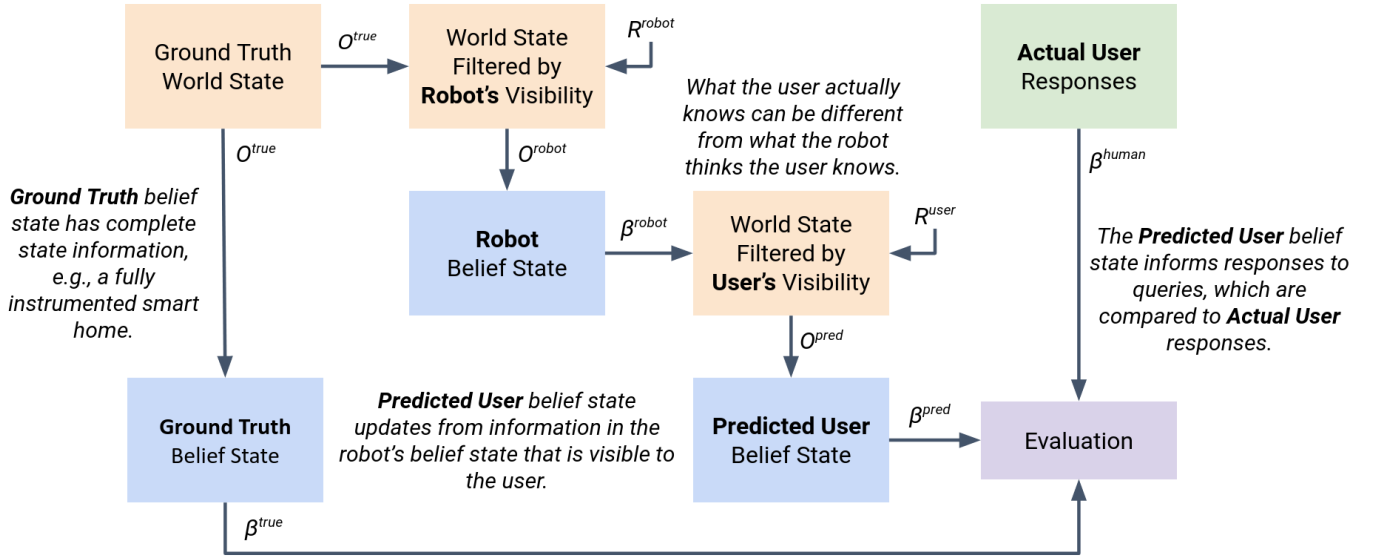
Ground Truth World State

$O^{true}$

World State Filtered by **Robot's** Visibility

$R^{robot}$

**Actual User** Responses

What the user actually knows can be different from what the robot thinks the user knows.

$O^{true}$

$O^{robot}$

$\beta^{human}$

***Ground Truth*** *belief state has complete state information, e.g., a fully instrumented smart home.*

**Robot** Belief State

$\beta^{robot}$

World State Filtered by **User's** Visibility

$R^{user}$

*The* ***Predicted User*** *belief state informs responses to queries, which are compared to* ***Actual User*** *responses.*

$O^{pred}$

**Ground Truth** Belief State

***Predicted User*** *belief state updates from information in the robot's belief state that is visible to the user.*

**Predicted User** Belief State

$\beta^{pred}$

Evaluation

$\beta^{true}$